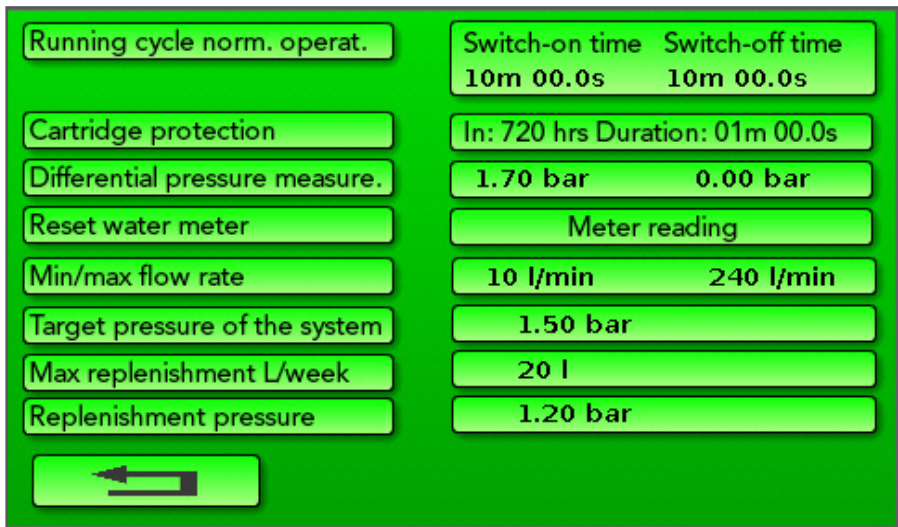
Running cycle norm. operat.

Switch-on time Switch-off time
10m 00.0s 10m 00.0s

Cartridge protection

In: 720 hrs Duration: 01m 00.0s

Differential pressure measure.

1.70 bar 0.00 bar

Reset water meter

Meter reading

Min/max flow rate

10 l/min 240 l/min

Target pressure of the system

1.50 bar

Max replenishment L/week

20 l

Replenishment pressure

1.20 bar